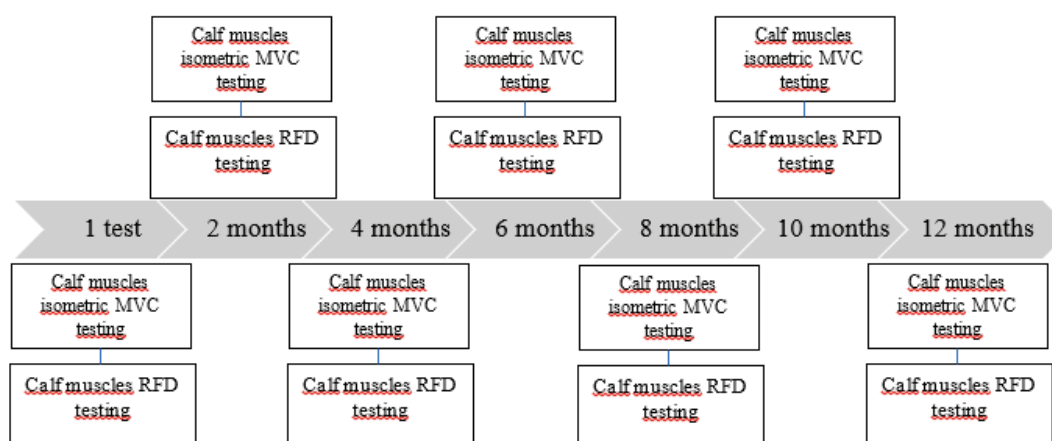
Calf muscles isometric MVC testing

Calf muscles RFD testing

Calf muscles isometric MVC testing

Calf muscles RFD testing

Calf muscles isometric MVC testing

Calf muscles RFD testing

1 test | 2 months | 4 months | 6 months | 8 months | 10 months | 12 months

Calf muscles isometric MVC testing

Calf muscles RFD testing

Calf muscles isometric MVC testing

Calf muscles RFD testing

Calf muscles isometric MVC testing

Calf muscles RFD testing

Calf muscles isometric MVC testing

Calf muscles RFD testing